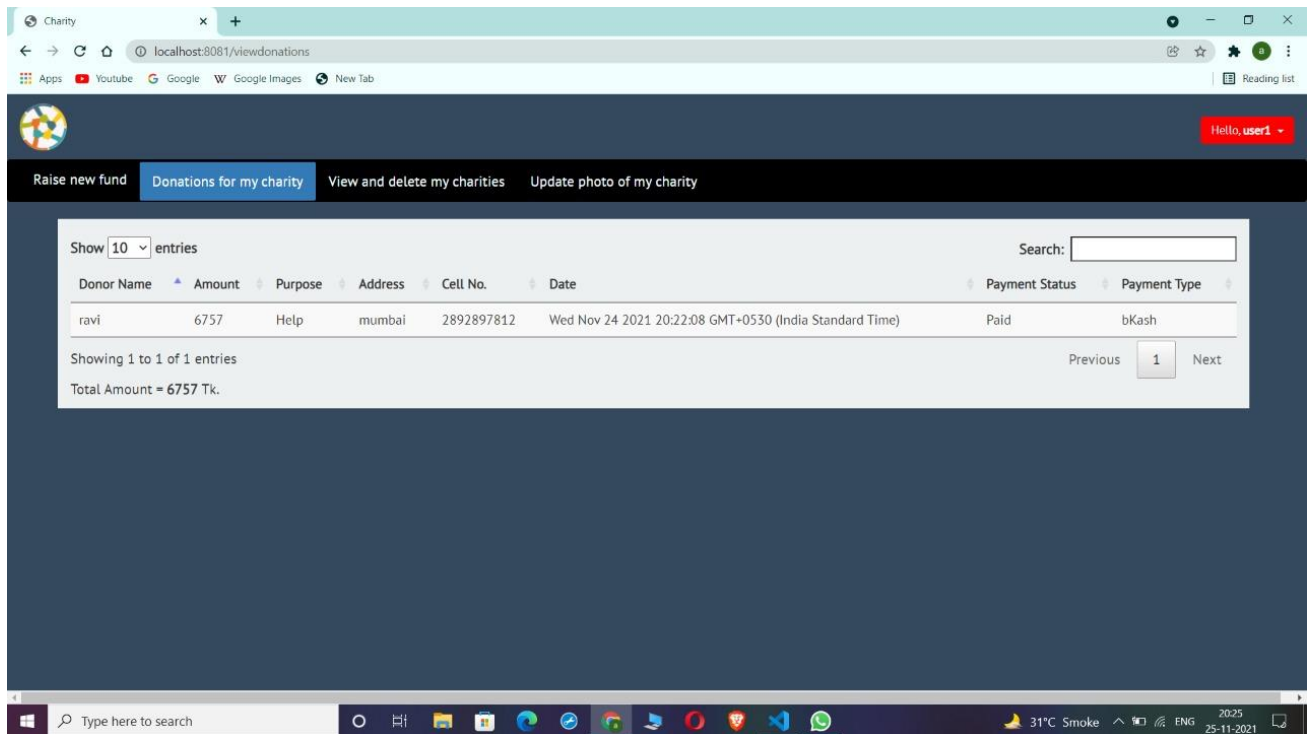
Charity

localhost:8081/viewdonations

Apps Youtube Google Google Images New Tab

Reading list

Hello, user1

Raise new fund | Donations for my charity | View and delete my charities | Update photo of my charity

Show 10 entries

Search:

| Donor Name | Amount | Purpose | Address | Cell No. | Date | Payment Status | Payment Type |
|---|---|---|---|---|---|---|---|
| ravi | 6757 | Help | mumbai | 2892897812 | Wed Nov 24 2021 20:22:08 GMT+0530 (India Standard Time) | Paid | bKash |

Showing 1 to 1 of 1 entries

Previous 1 Next

Total Amount = **6757** Tk.

Type here to search

31°C Smoke ENG 20:25 25-11-2021